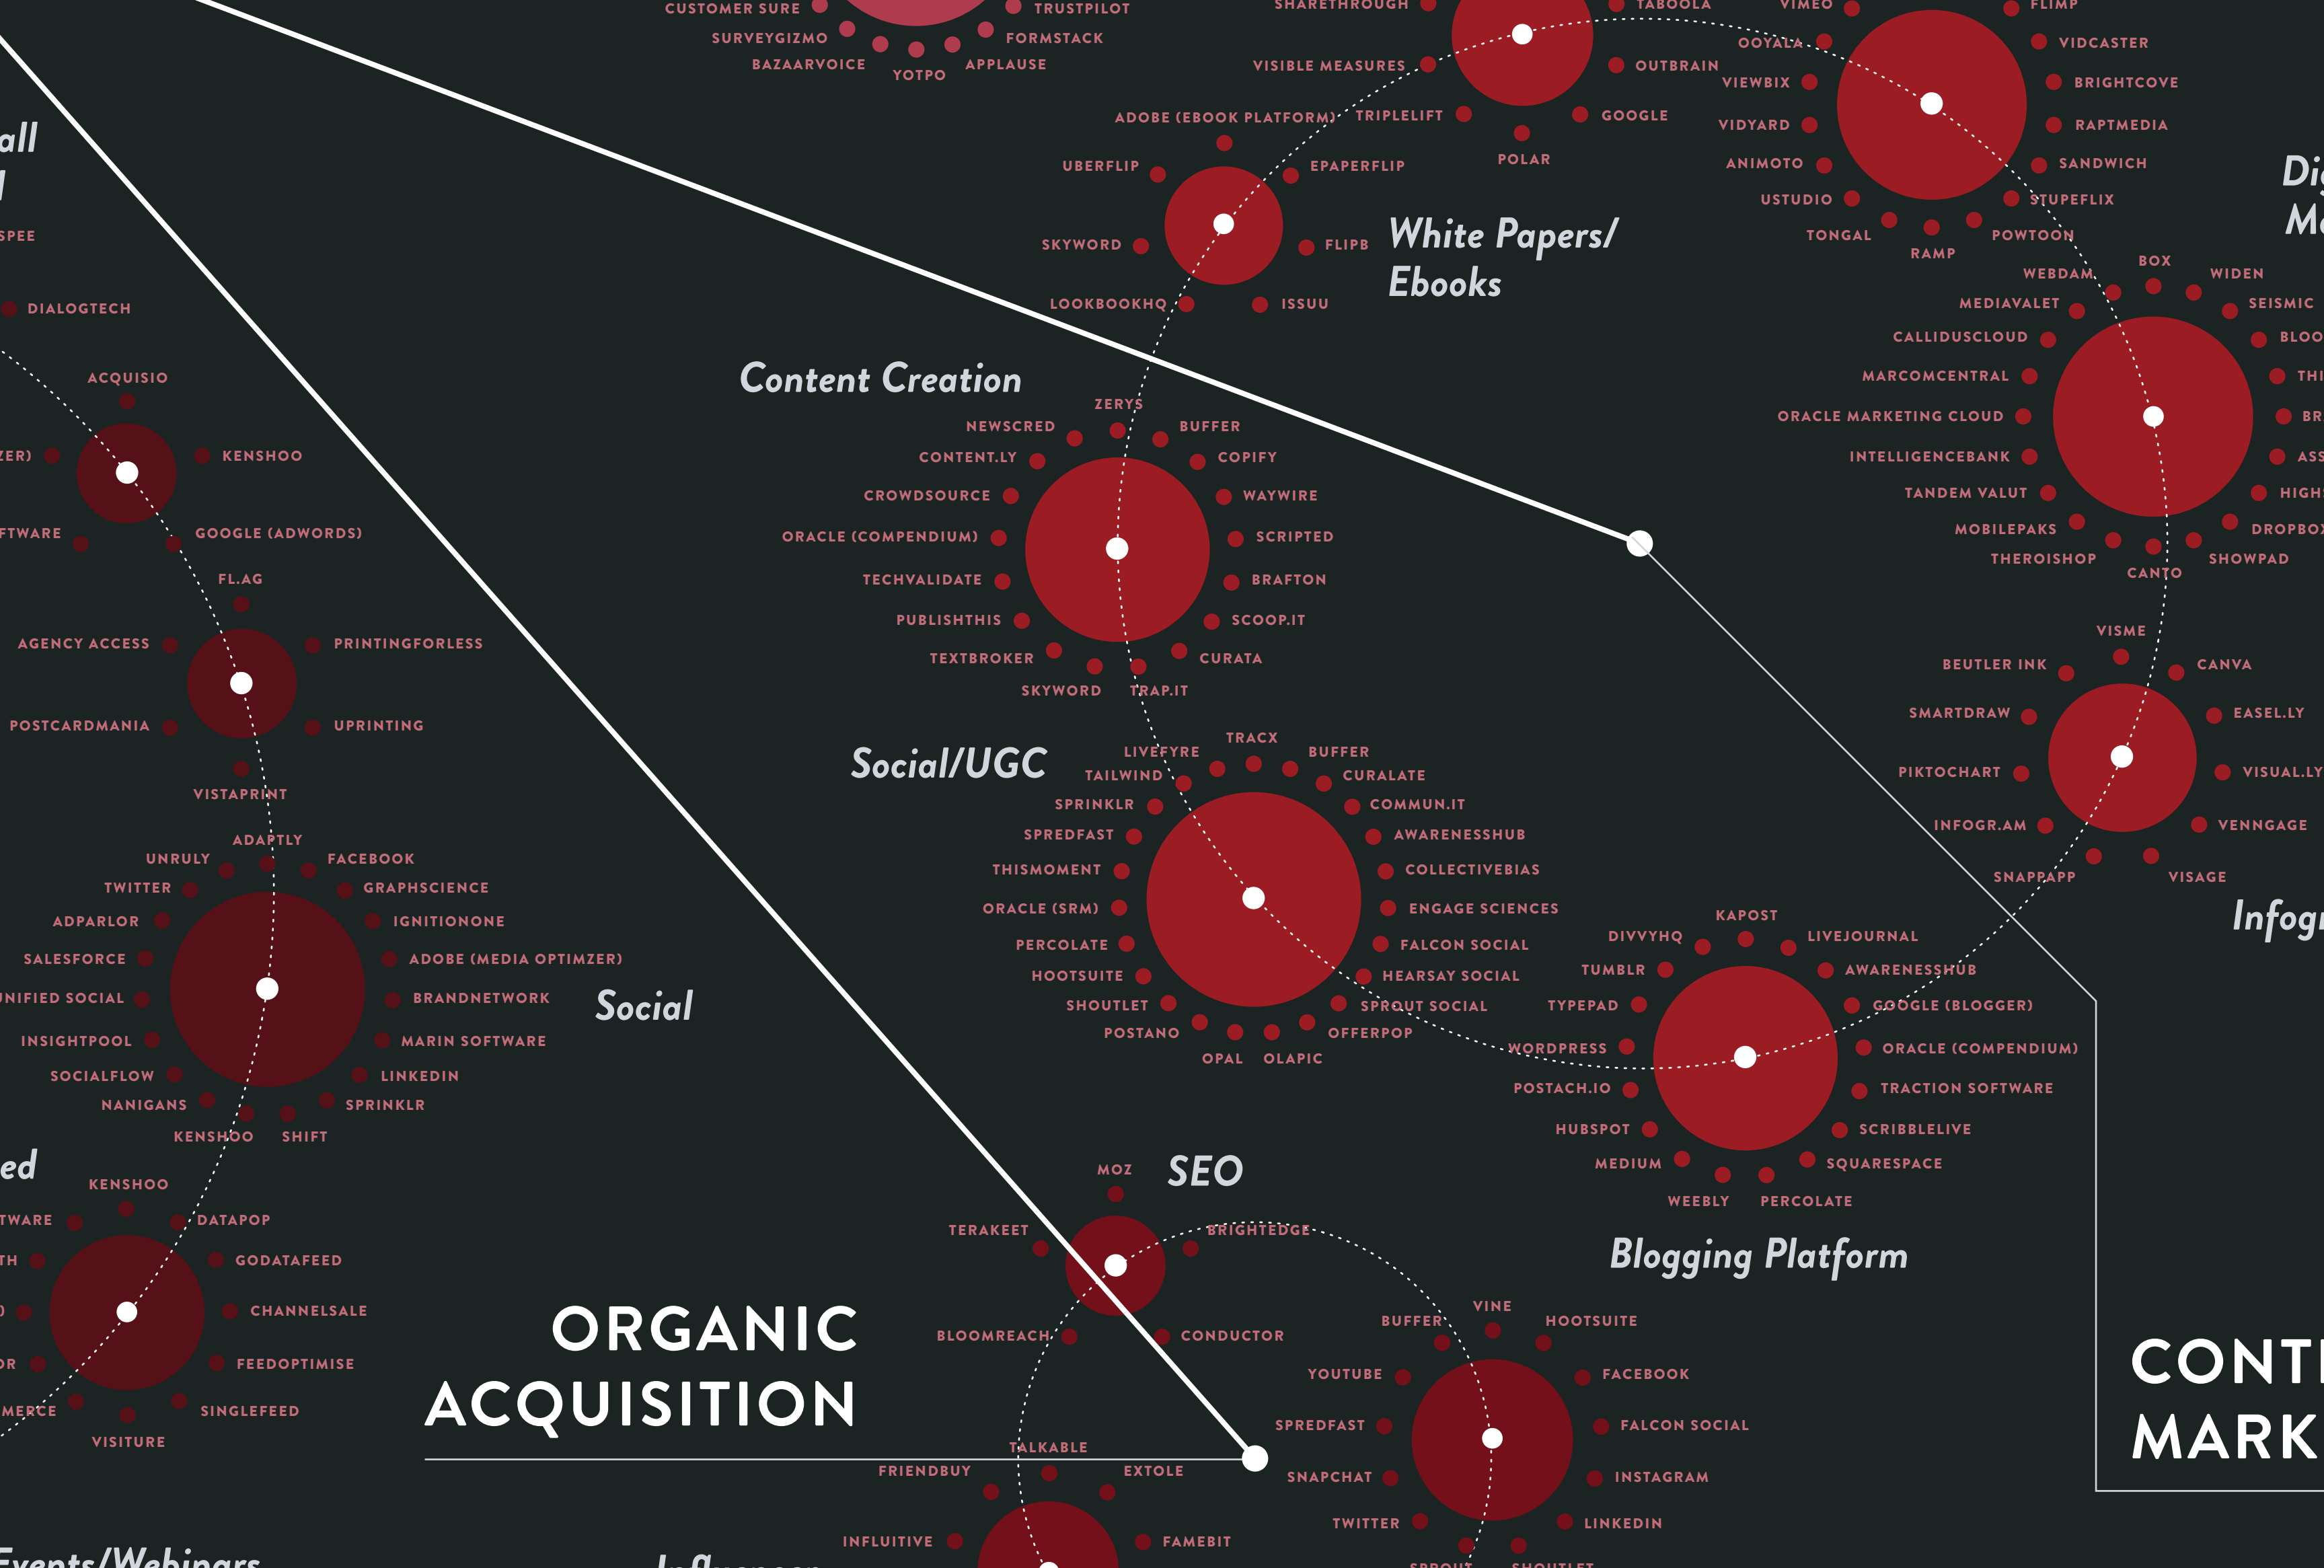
CUSTOMER SURE
TRUSTPILOT
SURVEYGIZMO
FORMSTACK
BAZAARVOICE
YOTPO
APPLAUSE

SHARETHROUGH
TABOOLA
VISIBLE MEASURES
OUTBRAIN
ADOBE (EBOOK PLATFORM)
TRIPLELIFT
GOOGLE
POLAR

VIMEO
FLIMP
OOYALA
VIDCASTER
VIEWBIX
BRIGHTCOVE
VIDYARD
RAPTMEDIA
ANIMOTO
SANDWICH
USTUDIO
STUPEFLIX
TONGAL
RAMP
POWTOON

Di
M

all
l
SPEE
DIALOGTECH

UBERFLIP
EPAPERFLIP
SKYWORD
FLIPB
LOOKBOOKHQ
ISSUU

White Papers/ Ebooks

WEBDAM
BOX
WIDEN
MEDIAVALET
SEISMIC
CALLIDUSCLOUD
BLOO
MARCOMCENTRAL
THI
ORACLE MARKETING CLOUD
BR
INTELLIGENCEBANK
ASS
TANDEM VALUT
HIGH
MOBILEPAKS
DROPBOX
THEROISHOP
CANTO
SHOWPAD

Content Creation

ZERYS
NEWSCRED
BUFFER
CONTENT.LY
COPIFY
CROWDSOURCE
WAYWIRE
ORACLE (COMPENDIUM)
SCRIPTED
TECHVALIDATE
BRAFTON
PUBLISHTHIS
SCOOP.IT
TEXTBROKER
CURATA
SKYWORD
TRAP.IT

ACQUISIO
ZER)
KENSHOO
FTWARE
GOOGLE (ADWORDS)
FL.AG
AGENCY ACCESS
PRINTINGFORLESS
POSTCARDMANIA
UPRINTING
VISTAPRINT

VISME
BEUTLER INK
CANVA
SMARTDRAW
EASEL.LY
PIKTOCHART
VISUAL.LY
INFOGR.AM
VENNGAGE
SNAPPAPP
VISAGE

Infog

Social/UGC

TRACX
LIVEFYRE
BUFFER
TAILWIND
CURALATE
SPRINKLR
COMMUN.IT
SPREDFAST
AWARENESSHUB
THISMOMENT
COLLECTIVEBIAS
ORACLE (SRM)
ENGAGE SCIENCES
PERCOLATE
FALCON SOCIAL
HOOTSUITE
HEARSAY SOCIAL
SHOUTLET
SPROUT SOCIAL
POSTANO
OFFERPOP
OPAL
OLAPIC

ADAPTLY
UNRULY
FACEBOOK
TWITTER
GRAPHSCIENCE
ADPARLOR
IGNITIONONE
SALESFORCE
ADOBE (MEDIA OPTIMZER)
NIFIED SOCIAL
BRANDNETWORK
INSIGHTPOOL
MARIN SOFTWARE
SOCIALFLOW
LINKEDIN
NANIGANS
SPRINKLR
KENSHOO
SHIFT

Social

KAPOST
DIVVYHQ
LIVEJOURNAL
TUMBLR
AWARENESSHUB
TYPEPAD
GOOGLE (BLOGGER)
WORDPRESS
ORACLE (COMPENDIUM)
POSTACH.IO
TRACTION SOFTWARE
HUBSPOT
SCRIBBLELIVE
MEDIUM
SQUARESPACE
WEEBLY
PERCOLATE

Blogging Platform

ed
KENSHOO
TWARE
DATAPOP
TH
GODATAFEED
)
CHANNELSALE
OR
FEEDOPTIMISE
MERCE
SINGLEFEED
VISITURE

MOZ
SEO
TERAKEET
BRIGHTEDGE
BLOOMREACH
CONDUCTOR

ORGANIC ACQUISITION

VINE
BUFFER
HOOTSUITE
YOUTUBE
FACEBOOK
SPREDFAST
FALCON SOCIAL
SNAPCHAT
INSTAGRAM
TWITTER
LINKEDIN
SPROUT
SHOUTLET

TALKABLE
FRIENDBUY
EXTOLE
INFLUITIVE
FAMEBIT

Events/Webinars
Influencer

CONT
MARK